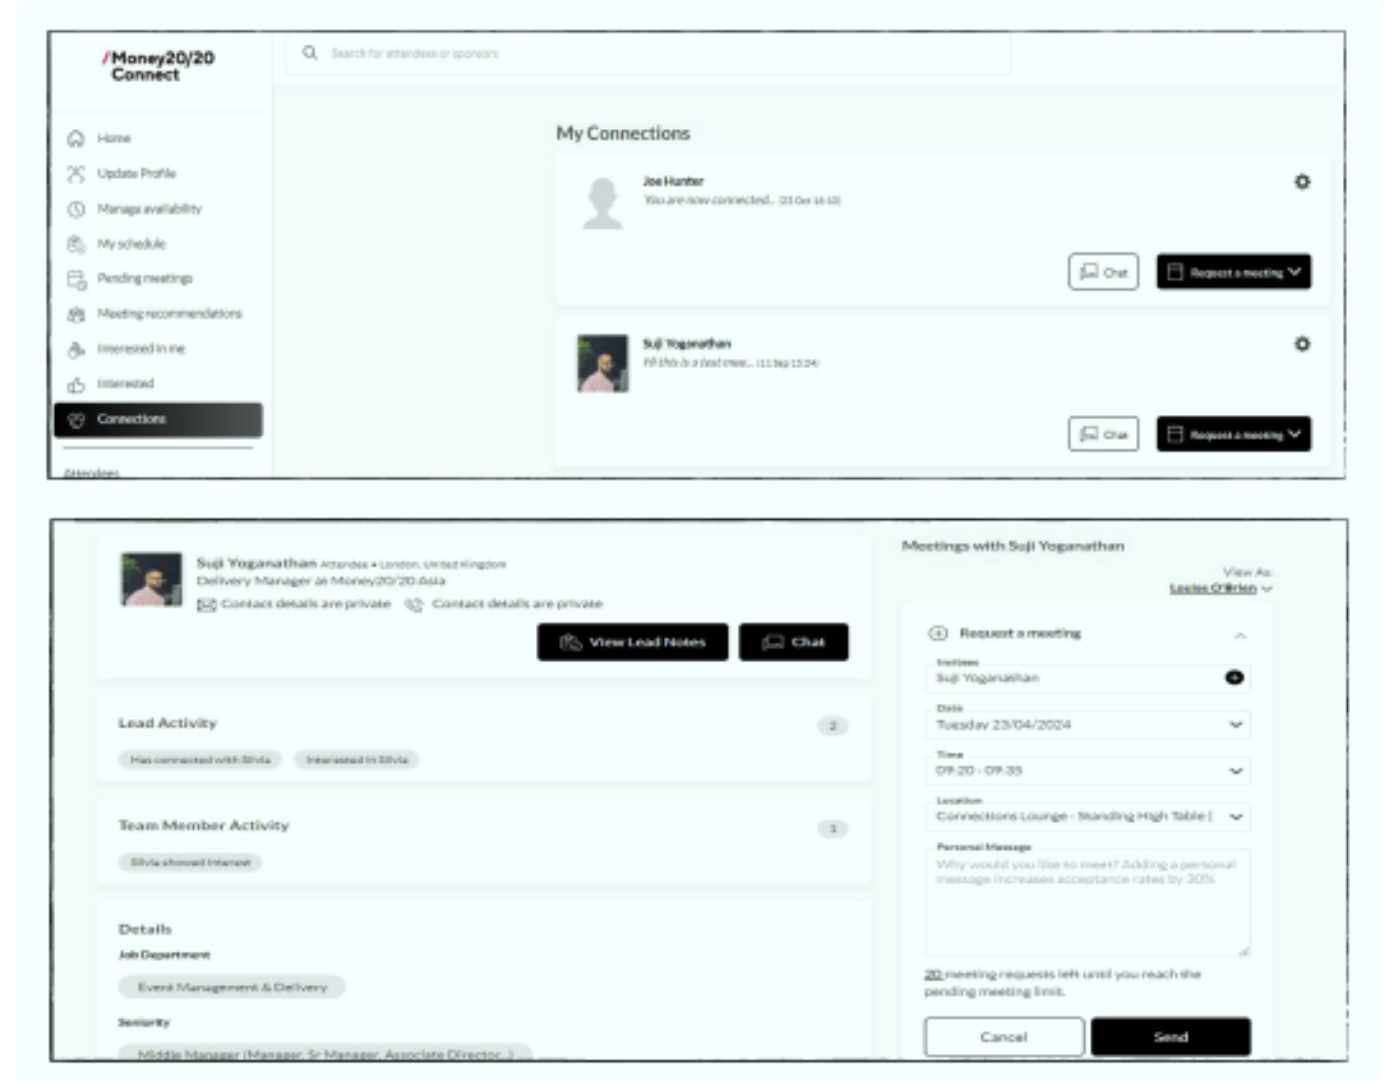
/Money20/20 Connect

Search for attendees or sponsors

Home
Update Profile
Manage availability
My schedule
Pending meetings
Meeting recommendations
Interested in me
Interested
Connections
Attendees

My Connections

Joe Hunter
You are now connected... (23 Oct 16:10)

Chat
Request a meeting

Suji Yoganathan
Hi this is a test mee... (11 Sep 15:24)

Chat
Request a meeting

Suji Yoganathan Attendee • London, United Kingdom
Delivery Manager at Money20/20 Asia
Contact details are private Contact details are private

View Lead Notes
Chat

Lead Activity 2
Has connected with Silvia Interested in Silvia

Team Member Activity 1
Silvia showed interest

Details
Job Department
Event Management & Delivery
Seniority
Middle Manager (Manager, Sr Manager, Associate Director...)

Meetings with Suji Yoganathan

View As
Louise O'Brien

Request a meeting
Invitees
Suji Yoganathan
Date
Tuesday 23/04/2024
Time
09:20 - 09:35
Location
Connections Lounge - Standing High Table |
Personal Message
Why would you like to meet? Adding a personal message increases acceptance rates by 30%

20 meeting requests left until you reach the pending meeting limit.

Cancel
Send